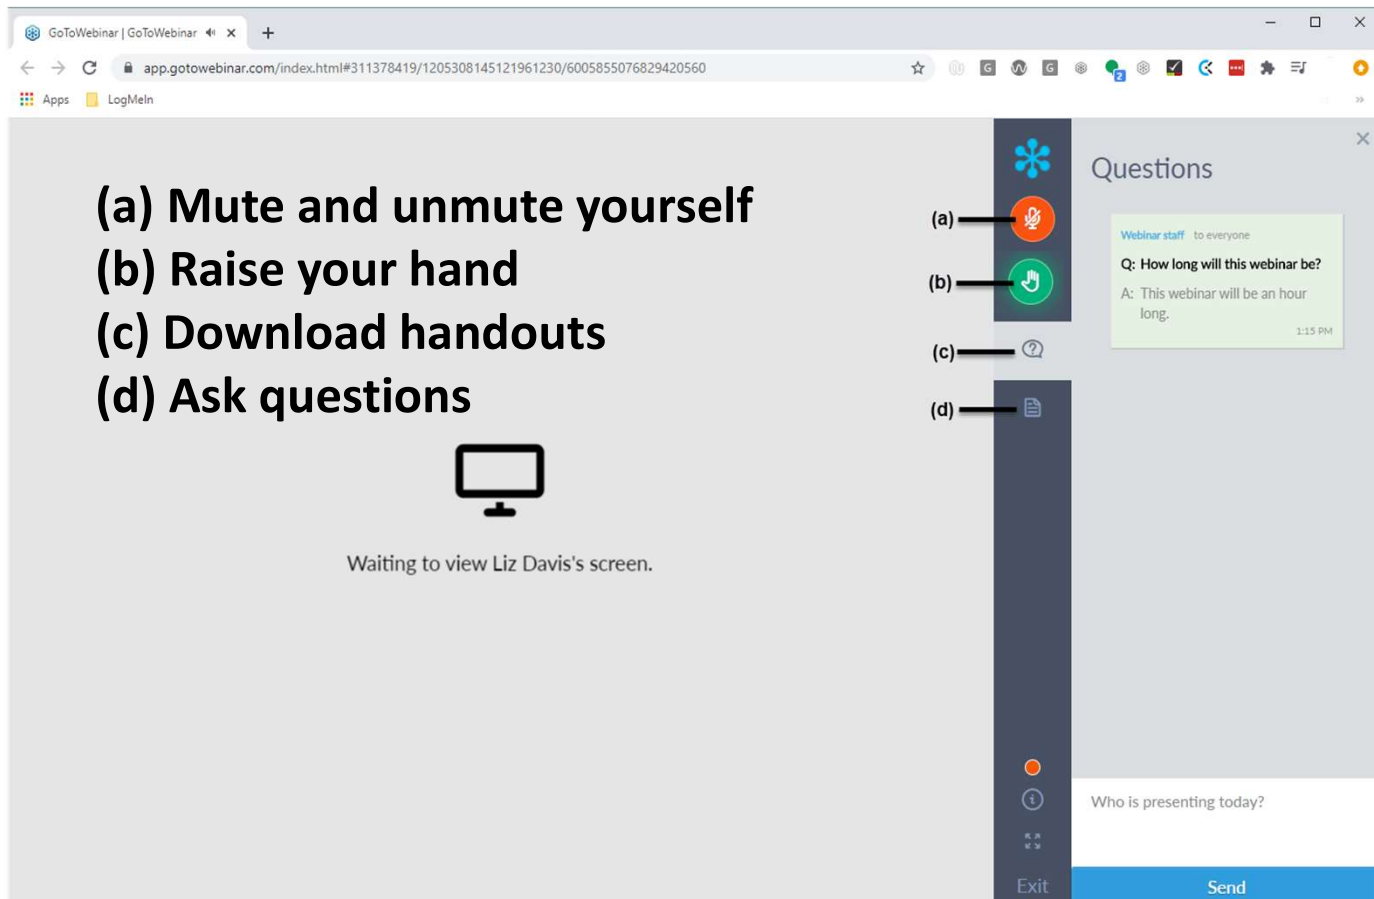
GoToWebinar | GoToWebinar

app.gotowebinar.com/index.html#311378419/1205308145121961230/6005855076829420560

Apps LogMeIn

(a) Mute and unmute yourself
(b) Raise your hand
(c) Download handouts
(d) Ask questions

Waiting to view Liz Davis's screen.

(a)
(b)
(c)
(d)

Exit

Questions

Webinar staff to everyone

Q: How long will this webinar be?

A: This webinar will be an hour long.

1:15 PM

Who is presenting today?

Send